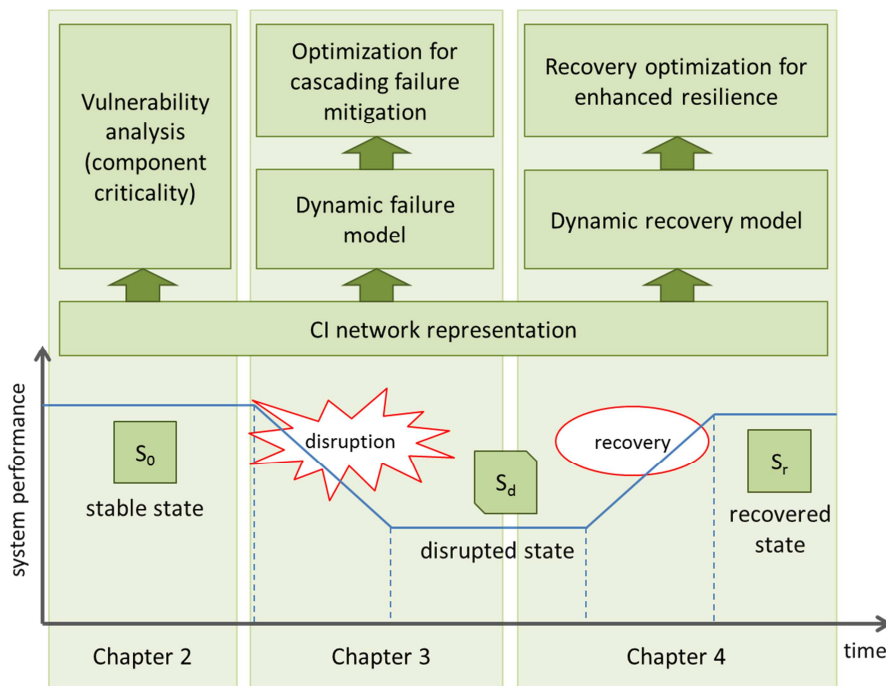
Vulnerability analysis (component criticality)

Optimization for cascading failure mitigation

Dynamic failure model

Recovery optimization for enhanced resilience

Dynamic recovery model

CI network representation

system performance

$S_0$

stable state

disruption

$S_d$

disrupted state

recovery

$S_r$

recovered state

Chapter 2

Chapter 3

Chapter 4

time